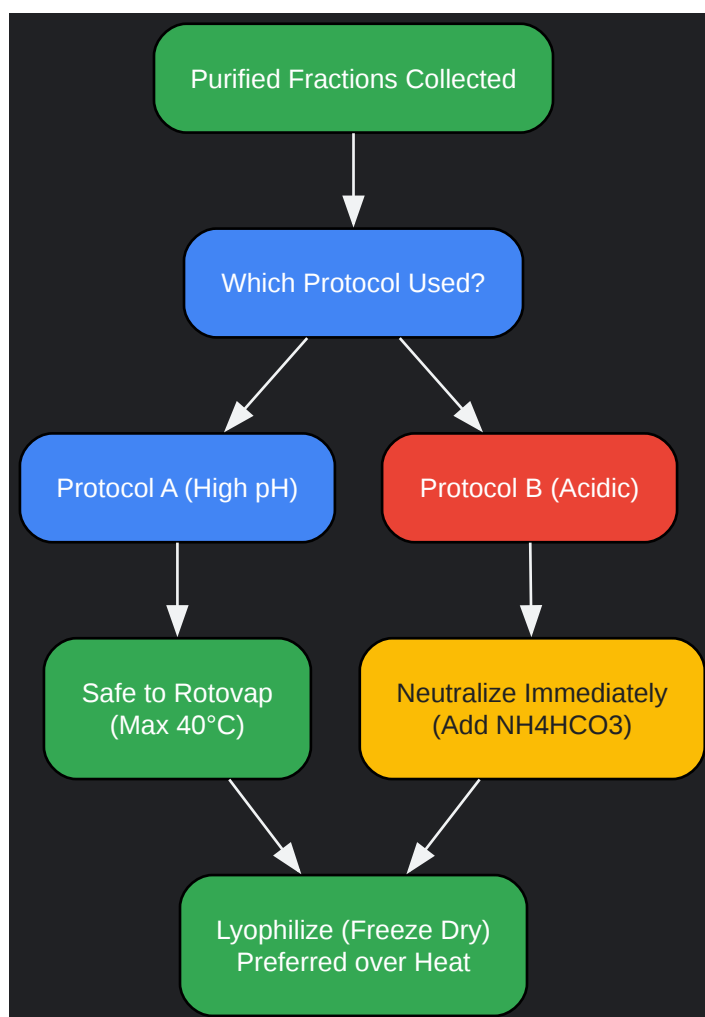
Purified Fractions Collected

Which Protocol Used?

Protocol A (High pH)

Protocol B (Acidic)

Safe to Rotovap (Max 40°C)

Neutralize Immediately (Add NH4HCO3)

Lyophilize (Freeze Dry) Preferred over Heat